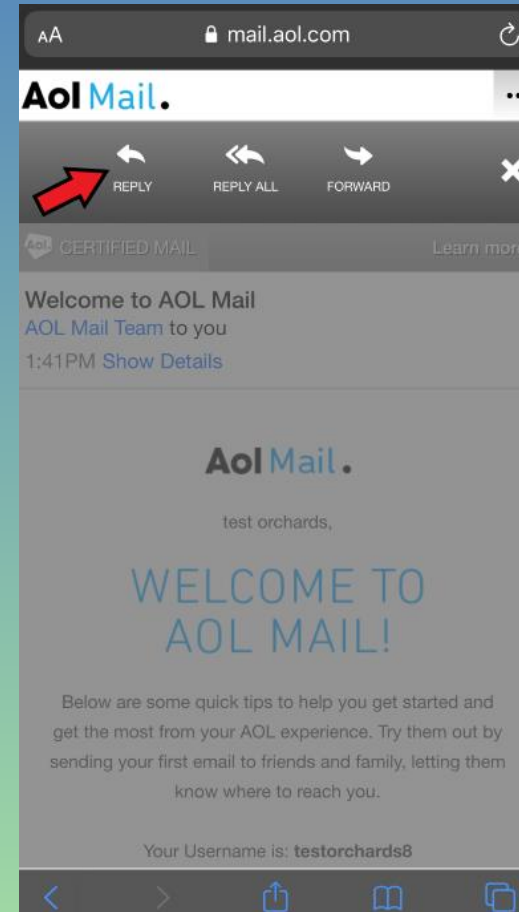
AA mail.aol.com

Aol Mail.

REPLY REPLY ALL FORWARD

Aol CERTIFIED MAIL Learn mor

Welcome to AOL Mail
AOL Mail Team to you
1:41PM Show Details

Aol Mail.

test orchards,

WELCOME TO AOL MAIL!

Below are some quick tips to help you get started and get the most from your AOL experience. Try them out by sending your first email to friends and family, letting them know where to reach you.

Your Username is: testorchards8